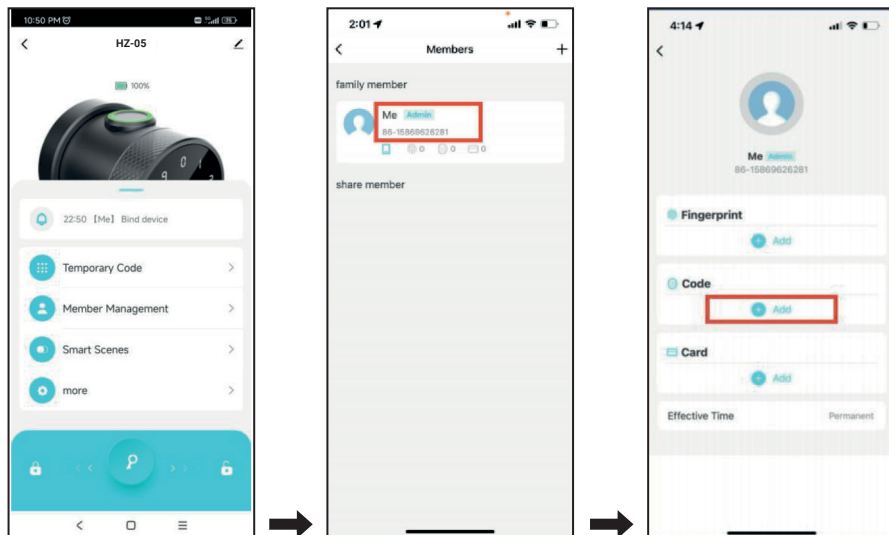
10:50 PM

HZ-05

100%

22:50 【Me】 Bind device

Temporary Code

Member Management

Smart Scenes

more

2:01

Members

family member

Me Admin

86-15869626281

0 0 0

share member

4:14

Me Admin

86-15869626281

Fingerprint

Add

Code

Add

Card

Add

Effective Time

Permanent